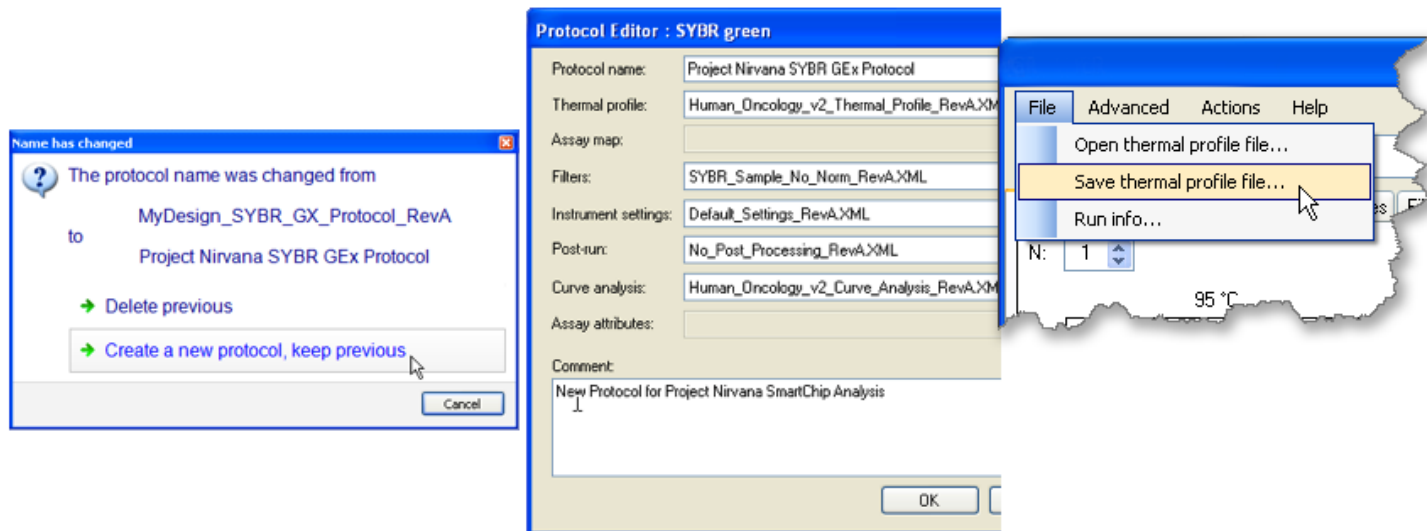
Name has changed

The protocol name was changed from

MyDesign_SYBR_GX_Protocol_RevA

to

Project Nirvana SYBR GEx Protocol

Delete previous

Create a new protocol, keep previous

Cancel

Protocol Editor : SYBR green

Protocol name: Project Nirvana SYBR GEx Protocol

Thermal profile: Human_Oncology_v2_Thermal_Profile_RevA.XM

Assay map:

Filters: SYBR_Sample_No_Norm_RevA.XML

Instrument settings: Default_Settings_RevA.XML

Post-run: No_Post_Processing_RevA.XML

Curve analysis: Human_Oncology_v2_Curve_Analysis_RevA.XM

Assay attributes:

Comment:

New Protocol for Project Nirvana SmartChip Analysis

OK

File Advanced Actions Help

Open thermal profile file...

Save thermal profile file...

Run info...

N: 1

95 °C